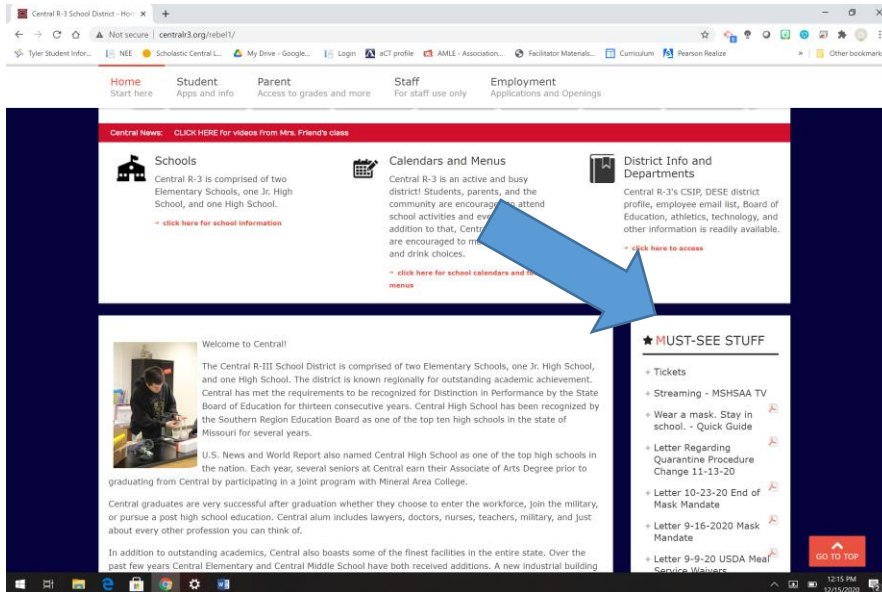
Central R-3 School District - Hon ×

Not secure | centralr3.org/rebel1/

Tyler Student Infor... NEE Scholastic Central L... My Drive - Google... Login aCT profile AMLE - Association... Facilitator Materials... Curriculum Pearson Realize » Other bookmarks

Home Start here | Student Apps and info | Parent Access to grades and more | Staff For staff use only | Employment Applications and Openings

Central News: CLICK HERE for videos from Mrs. Friend's class

Schools
Central R-3 is comprised of two Elementary Schools, one Jr. High School, and one High School.
→ click here for school information

Calendars and Menus
Central R-3 is an active and busy district! Students, parents, and the community are encourage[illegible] attend school activities and eve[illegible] addition to that, Centr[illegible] are encouraged to m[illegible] and drink choices.
→ click here for school calendars and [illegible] menus

District Info and Departments
Central R-3's CSIP, DESE district profile, employee email list, Board of Education, athletics, technology, and other information is readily available.
→ click here to access

Welcome to Central!

The Central R-III School District is comprised of two Elementary Schools, one Jr. High School, and one High School. The district is known regionally for outstanding academic achievement. Central has met the requirements to be recognized for Distinction in Performance by the State Board of Education for thirteen consecutive years. Central High School has been recognized by the Southern Region Education Board as one of the top ten high schools in the state of Missouri for several years.

U.S. News and World Report also named Central High School as one of the top high schools in the nation. Each year, several seniors at Central earn their Associate of Arts Degree prior to graduating from Central by participating in a joint program with Mineral Area College.

Central graduates are very successful after graduation whether they choose to enter the workforce, join the military, or pursue a post high school education. Central alum includes lawyers, doctors, nurses, teachers, military, and just about every other profession you can think of.

In addition to outstanding academics, Central also boasts some of the finest facilities in the entire state. Over the past few years Central Elementary and Central Middle School have both received additions. A new industrial building

MUST-SEE STUFF
Tickets
Streaming - MSHSAA TV
Wear a mask. Stay in school. - Quick Guide
Letter Regarding Quarantine Procedure Change 11-13-20
Letter 10-23-20 End of Mask Mandate
Letter 9-16-2020 Mask Mandate
Letter 9-9-20 USDA Meal Service Waivers

GO TO TOP

12:15 PM 12/15/2020